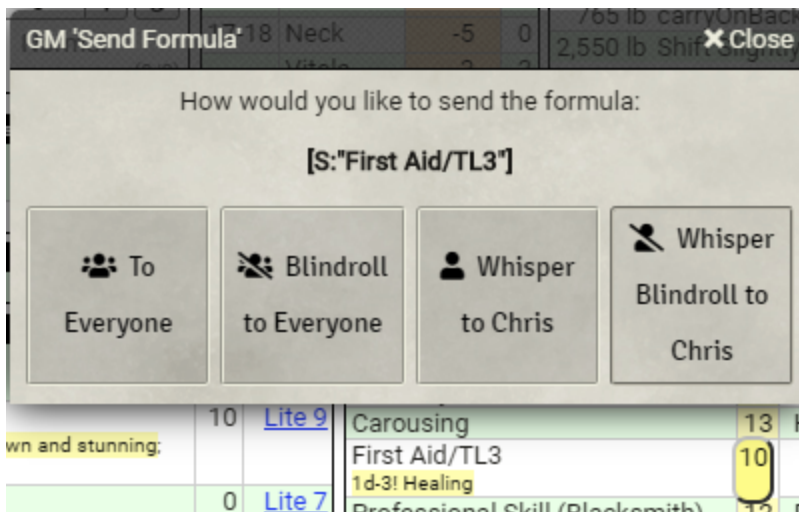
GM 'Send Formula' 17 18 Neck -5 0 765 lb carryOnBack 2,550 lb Shift Slightly

✖Close

How would you like to send the formula:

[S:"First Aid/TL3"]

To Everyone

Blindroll to Everyone

Whisper to Chris

Whisper Blindroll to Chris

10 Lite 9

wn and stunning;

Carousing 13

First Aid/TL3 10

1d-3! Healing

0 Lite 7

Professional Skill (Blacksmith) 13